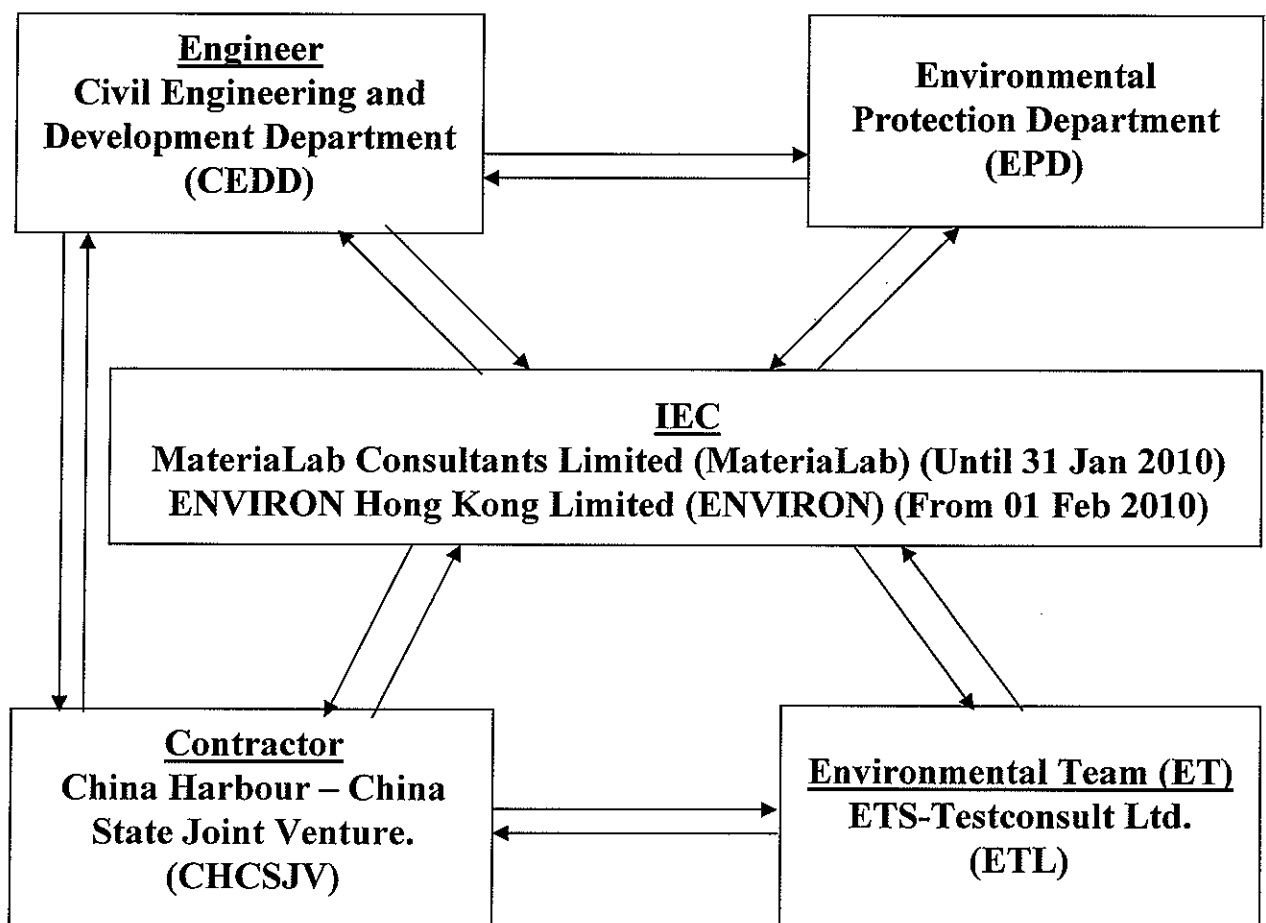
Engineer
Civil Engineering and Development Department (CEDD)

Environmental Protection Department (EPD)

IEC
MateriaLab Consultants Limited (MateriaLab) (Until 31 Jan 2010)
ENVIRON Hong Kong Limited (ENVIRON) (From 01 Feb 2010)

Contractor
China Harbour – China State Joint Venture. (CHCSJV)

Environmental Team (ET)
ETS-Testconsult Ltd. (ETL)